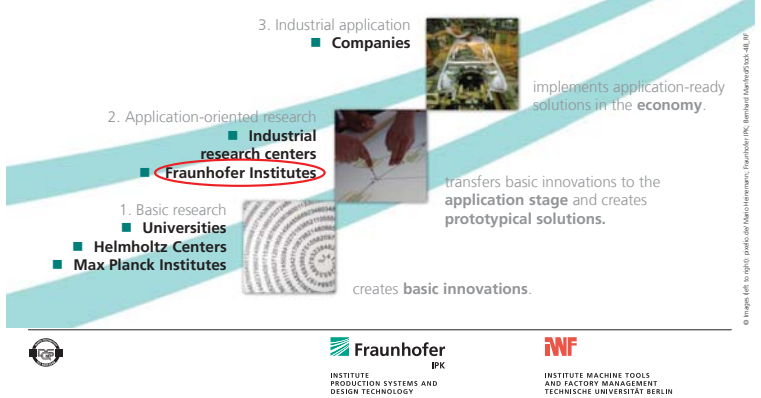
3. Industrial application
■ Companies

implements application-ready solutions in the **economy**.

2. Application-oriented research
■ Industrial research centers
■ Fraunhofer Institutes

transfers basic innovations to the **application stage** and creates **prototypical solutions.**

1. Basic research
■ Universities
■ Helmholtz Centers
■ Max Planck Institutes

creates **basic innovations**.

© Images (left to right): pixelio.de/ Mario Heinemann; Fraunhofer IPK; Bernhard Manfred/Stock-48, IIF

Fraunhofer
IPK
INSTITUTE
PRODUCTION SYSTEMS AND
DESIGN TECHNOLOGY

IWF
INSTITUTE MACHINE TOOLS
AND FACTORY MANAGEMENT
TECHNISCHE UNIVERSITÄT BERLIN